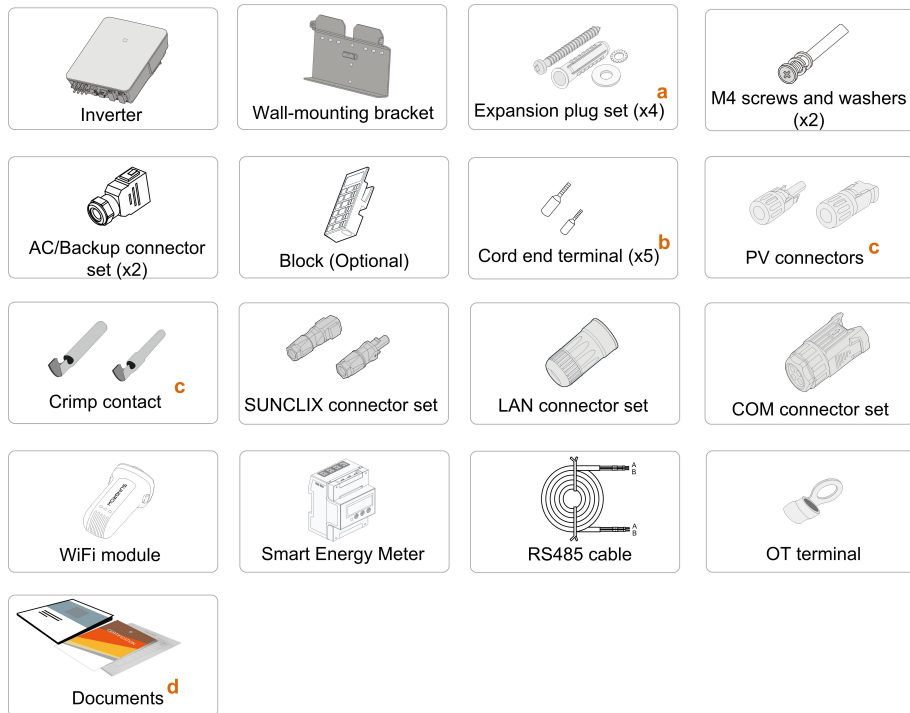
Inverter

Wall-mounting bracket

Expansion plug set (x4) a

M4 screws and washers (x2)

AC/Backup connector set (x2)

Block (Optional)

Cord end terminal (x5) b

PV connectors c

Crimp contact c

SUNCLIX connector set

LAN connector set

COM connector set

WiFi module

Smart Energy Meter

A B

A B

RS485 cable

OT terminal

Documents d